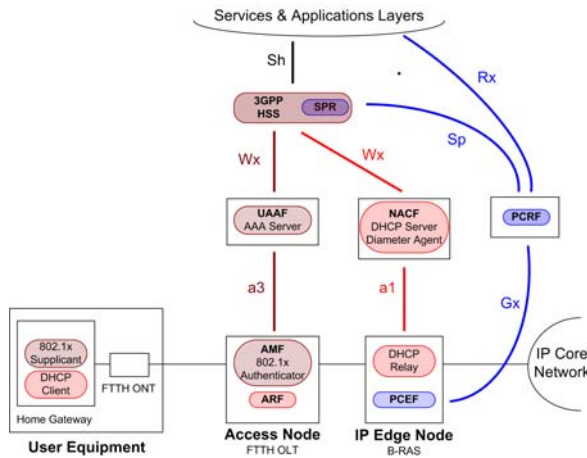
Services & Applications Layers

Sh

Rx

3GPP HSS

SPR

Sp

Wx

Wx

UAAF
AAA Server

NACF
DHCP Server
Diameter Agent

PCRF

a3

a1

Gx

802.1x Supplicant

DHCP Client

FTTH ONT

Home Gateway

AMF
802.1x
Authenticator

ARF

DHCP Relay

PCEF

IP Core Network

User Equipment

Access Node
FTTH OLT

IP Edge Node
B-RAS